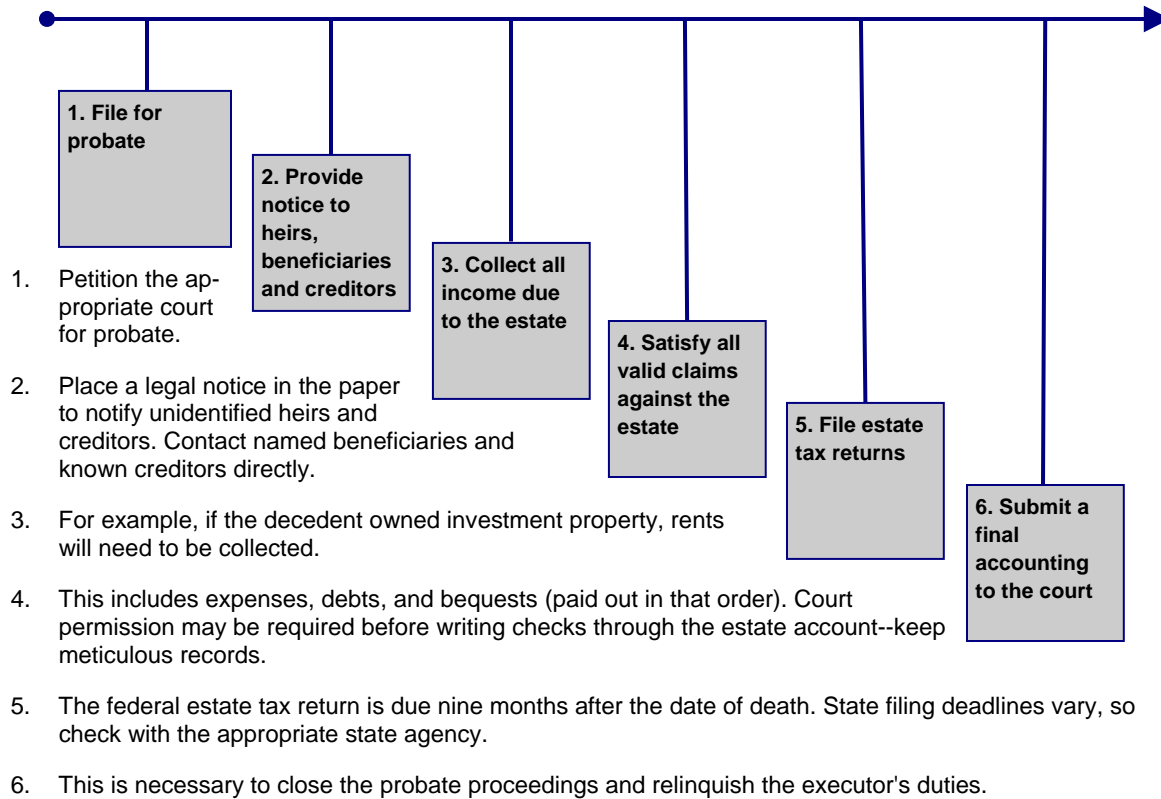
1. File for probate

2. Provide notice to heirs, beneficiaries and creditors

3. Collect all income due to the estate

4. Satisfy all valid claims against the estate

5. File estate tax returns

6. Submit a final accounting to the court

1. Petition the appropriate court for probate.

2. Place a legal notice in the paper to notify unidentified heirs and creditors. Contact named beneficiaries and known creditors directly.

3. For example, if the decedent owned investment property, rents will need to be collected.

4. This includes expenses, debts, and bequests (paid out in that order). Court permission may be required before writing checks through the estate account--keep meticulous records.

5. The federal estate tax return is due nine months after the date of death. State filing deadlines vary, so check with the appropriate state agency.

6. This is necessary to close the probate proceedings and relinquish the executor's duties.